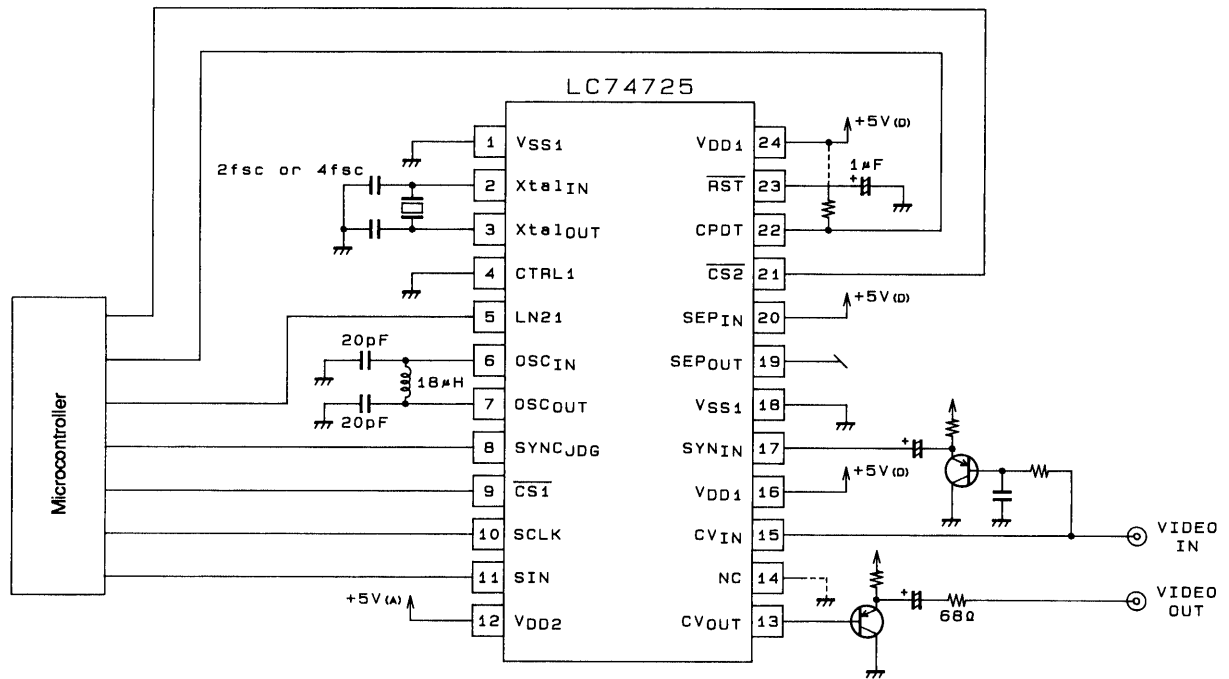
LC74725

Microcontroller

2fsc or 4fsc

1 $V_{SS1}$
2 $Xtal_{IN}$
3 $Xtal_{OUT}$
4 CTRL1
5 LN21
6 $OSC_{IN}$
7 $OSC_{OUT}$
8 $SYNC_{JDG}$
9 $\overline{CS1}$
10 SCLK
11 SIN
12 $V_{DD2}$

20pF
18μH
20pF
+5V(A)

24 $V_{DD1}$
23 $\overline{RST}$
22 CPDT
21 $\overline{CS2}$
20 $SEP_{IN}$
19 $SEP_{OUT}$
18 $V_{SS1}$
17 $SYN_{IN}$
16 $V_{DD1}$
15 $CV_{IN}$
14 NC
13 $CV_{OUT}$

+5V(D)
1μF
+5V(D)
+5V(D)
68Ω
VIDEO IN
VIDEO OUT